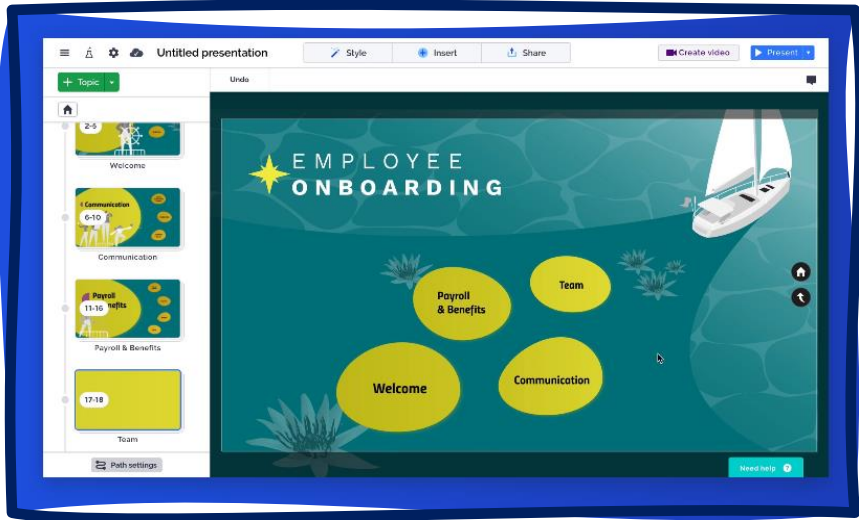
Untitled presentation

Style

Insert

Share

Create video

Present

Topic

Undo

2-5

Welcome

6-10

Communication

Communication

11-16

Payroll & Benefits

Payroll & Benefits

17-18

Team

Path settings

EMPLOYEE ONBOARDING

Payroll & Benefits

Team

Welcome

Communication

Need help